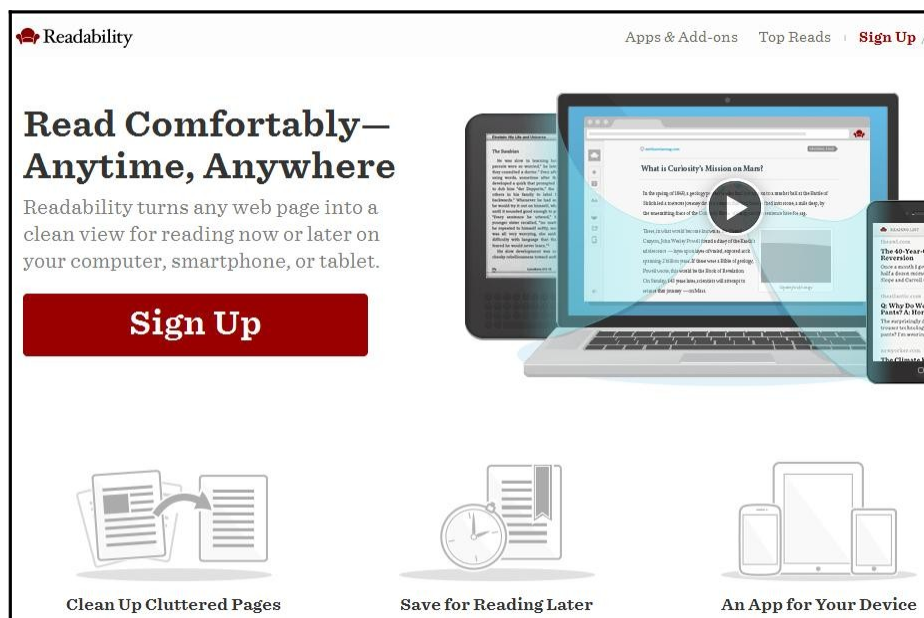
Readability

Apps & Add-ons Top Reads Sign Up

Read Comfortably—Anytime, Anywhere

Readability turns any web page into a clean view for reading now or later on your computer, smartphone, or tablet.

Sign Up

What is Curiosity's Mission on Mars?

READING LIST

The 40-Year-Old Reversion

Q: Why Do Women Wear Pants? A: Hor

The Climate

Clean Up Cluttered Pages

Save for Reading Later

An App for Your Device